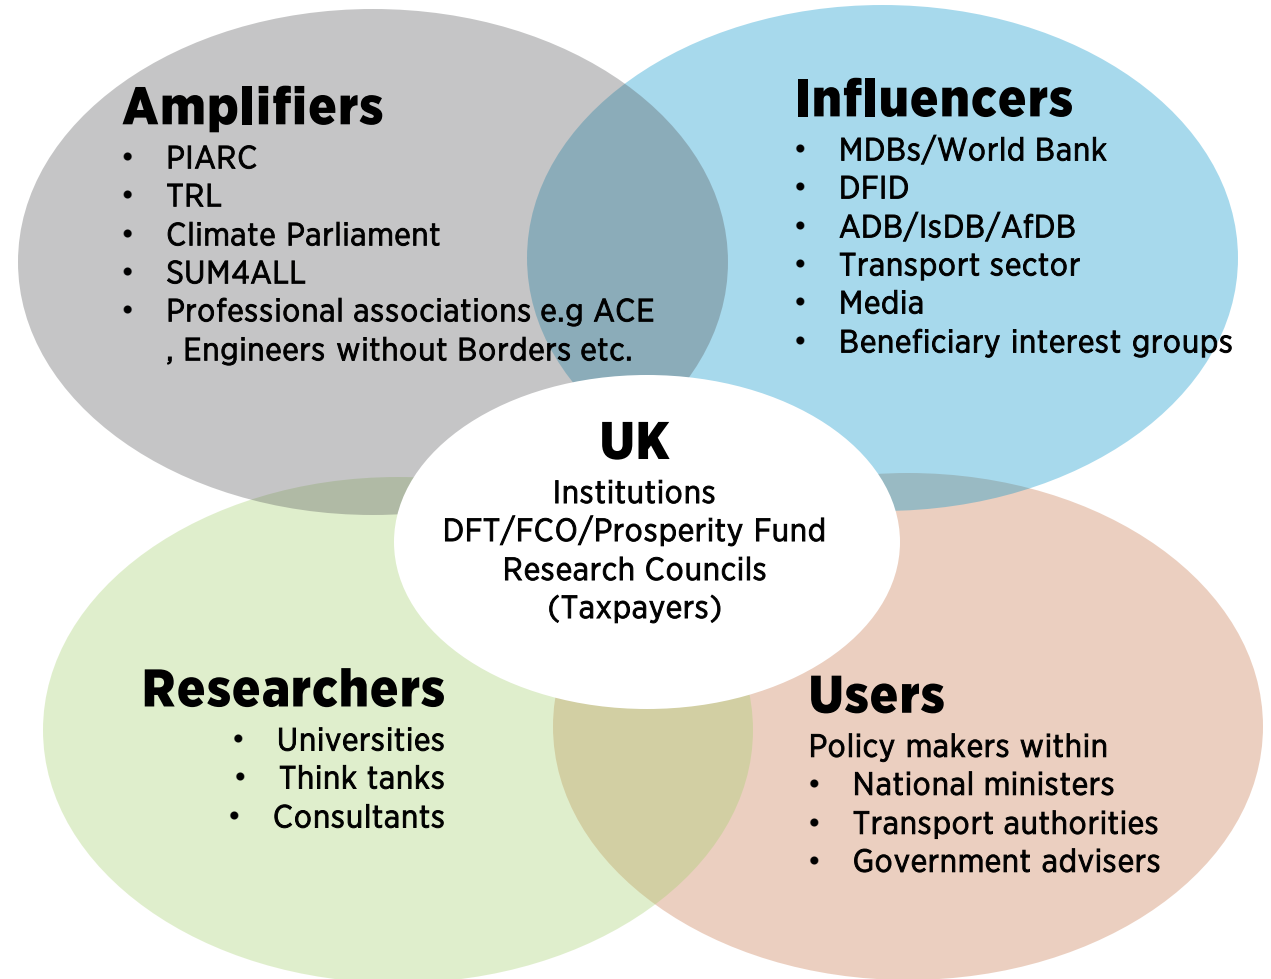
Amplifiers
- PIARC
- TRL
- Climate Parliament
- SUM4ALL
- Professional associations e.g ACE , Engineers without Borders etc.

Influencers
- MDBs/World Bank
- DFID
- ADB/IsDB/AfDB
- Transport sector
- Media
- Beneficiary interest groups

UK
Institutions
DFT/FCO/Prosperity Fund
Research Councils
(Taxpayers)

Researchers
- Universities
- Think tanks
- Consultants

Users
Policy makers within
- National ministers
- Transport authorities
- Government advisers